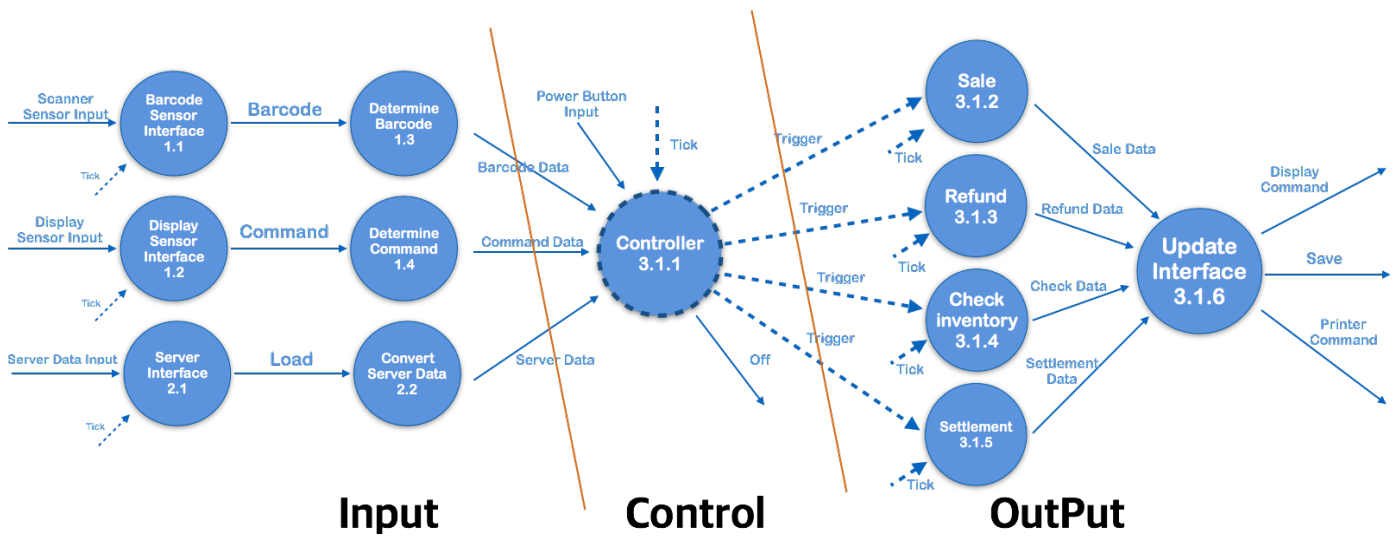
Scanner Sensor Input

Barcode Sensor Interface 1.1

Barcode

Determine Barcode 1.3

Tick

Display Sensor Input

Display Sensor Interface 1.2

Command

Determine Command 1.4

Tick

Server Data Input

Server Interface 2.1

Load

Convert Server Data 2.2

Tick

Power Button Input

Tick

Barcode Data

Command Data

Server Data

Controller 3.1.1

Off

Trigger

Trigger

Trigger

Trigger

Sale 3.1.2

Tick

Refund 3.1.3

Tick

Check inventory 3.1.4

Tick

Settlement 3.1.5

Tick

Sale Data

Refund Data

Check Data

Settlement Data

Update Interface 3.1.6

Display Command

Save

Printer Command

Input

Control

OutPut